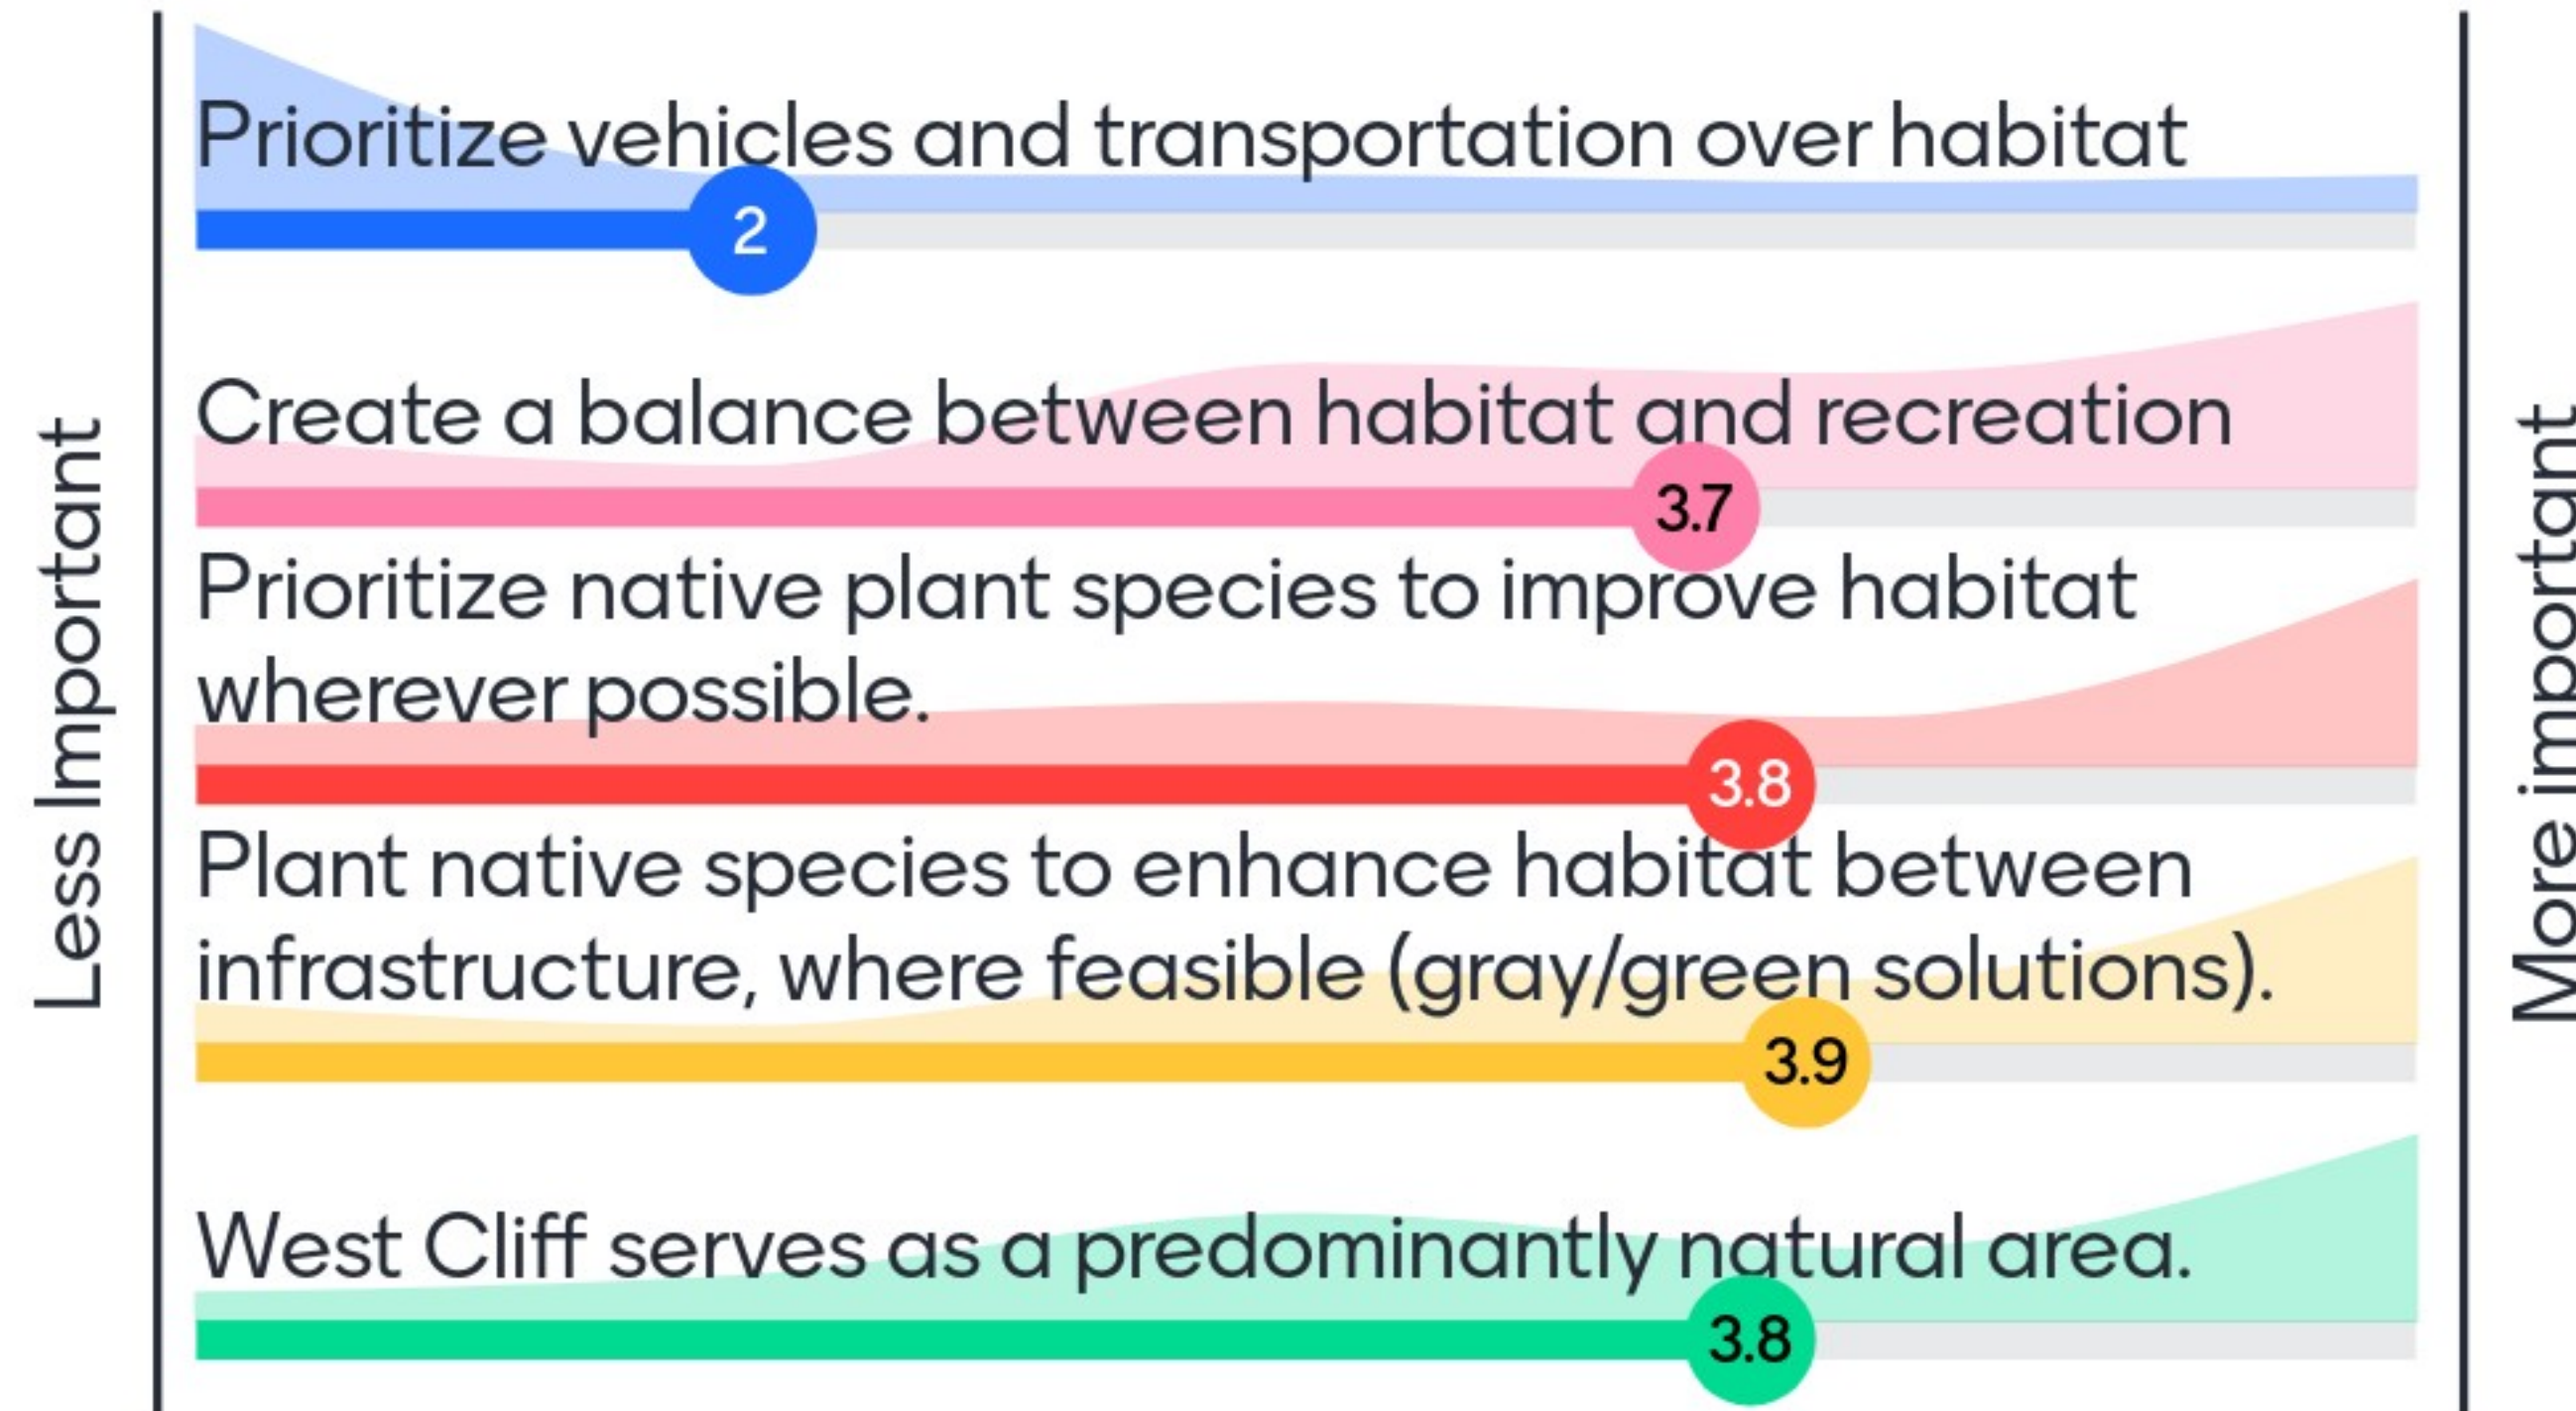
Less Important

Prioritize vehicles and transportation over habitat

2

Create a balance between habitat and recreation

3.7

Prioritize native plant species to improve habitat wherever possible.

3.8

Plant native species to enhance habitat between infrastructure, where feasible (gray/green solutions).

3.9

West Cliff serves as a predominantly natural area.

3.8

More important